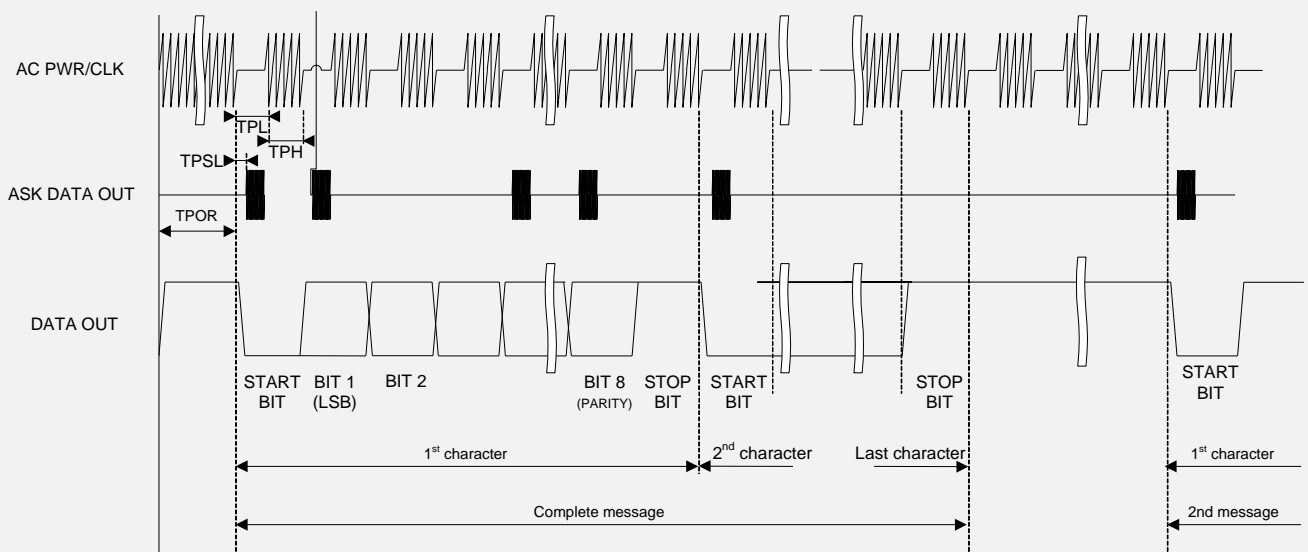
AC PWR/CLK

TPL

TPH

TPSL

ASK DATA OUT

TPOR

DATA OUT

START BIT

BIT 1 (LSB)

BIT 2

BIT 8 (PARITY)

STOP BIT

START BIT

STOP BIT

START BIT

1$^{st}$ character

2$^{nd}$ character

Last character

1$^{st}$ character

Complete message

2nd message